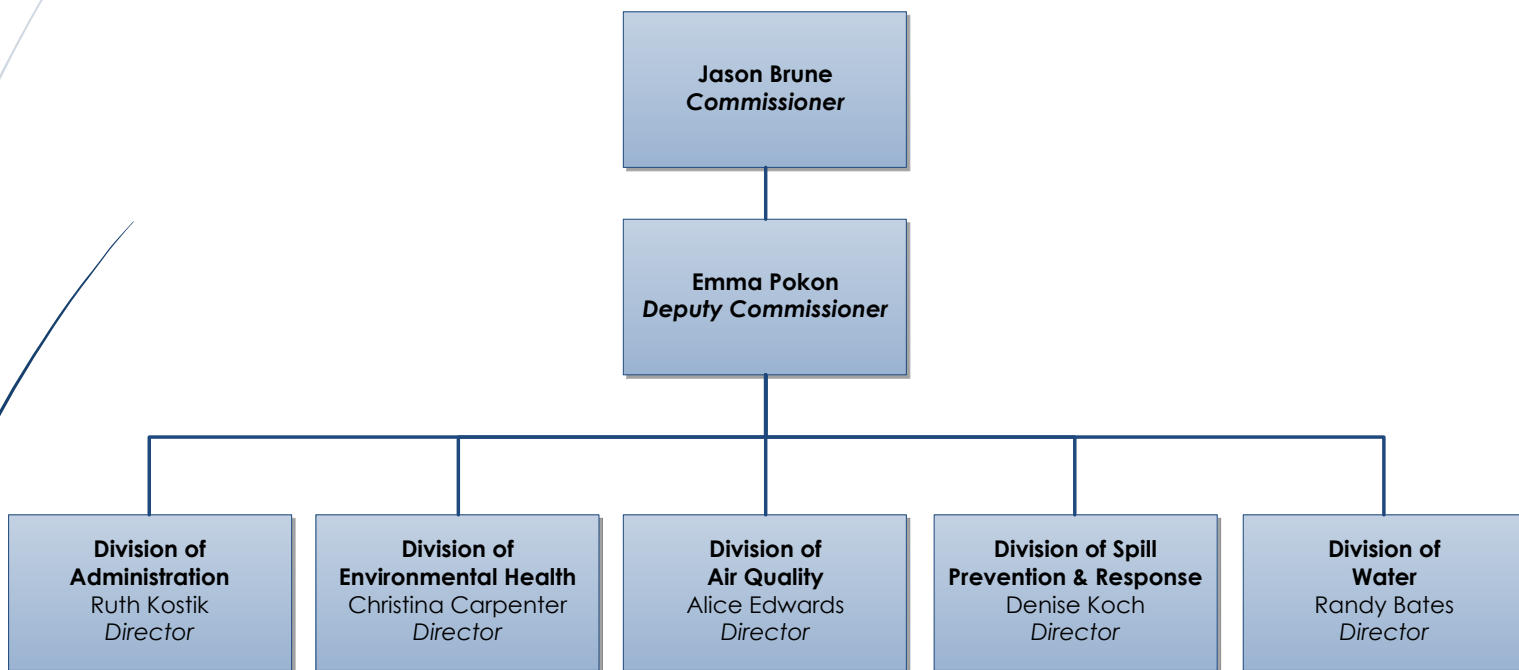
Jason Brune
Commissioner

Emma Pokon
Deputy Commissioner

Division of Administration
Ruth Kostik
Director

Division of Environmental Health
Christina Carpenter
Director

Division of Air Quality
Alice Edwards
Director

Division of Spill Prevention & Response
Denise Koch
Director

Division of Water
Randy Bates
Director